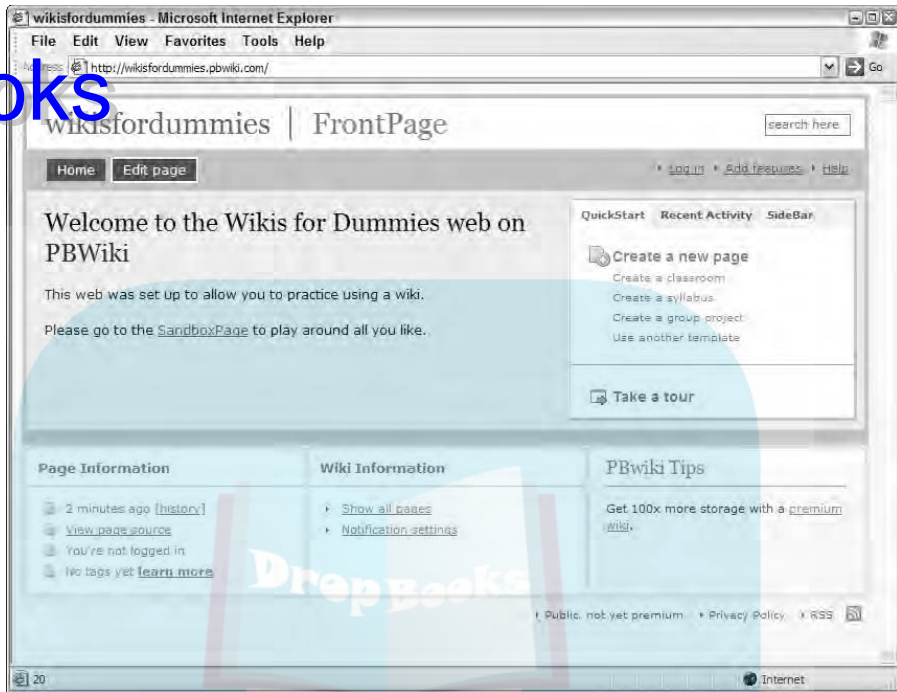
wikisfordummies - Microsoft Internet Explorer

File Edit View Favorites Tools Help

Address http://wikisfordummies.pbwiki.com/ Go

oks

wikisfordummies | FrontPage

search here

Home Edit page

Log in Add features Help

Welcome to the Wikis for Dummies web on PBWiki

This web was set up to allow you to practice using a wiki.

Please go to the SandboxPage to play around all you like.

QuickStart Recent Activity SideBar

Create a new page
Create a classroom
Create a syllabus
Create a group project
Use another template

Take a tour

Page Information

2 minutes ago [history]
View page source
You're not logged in
No tags yet learn more

Wiki Information

Show all pages
Notification settings

PBwiki Tips

Get 100x more storage with a premium wiki.

DropBooks

Public, not yet premium Privacy Policy RSS

20

Internet